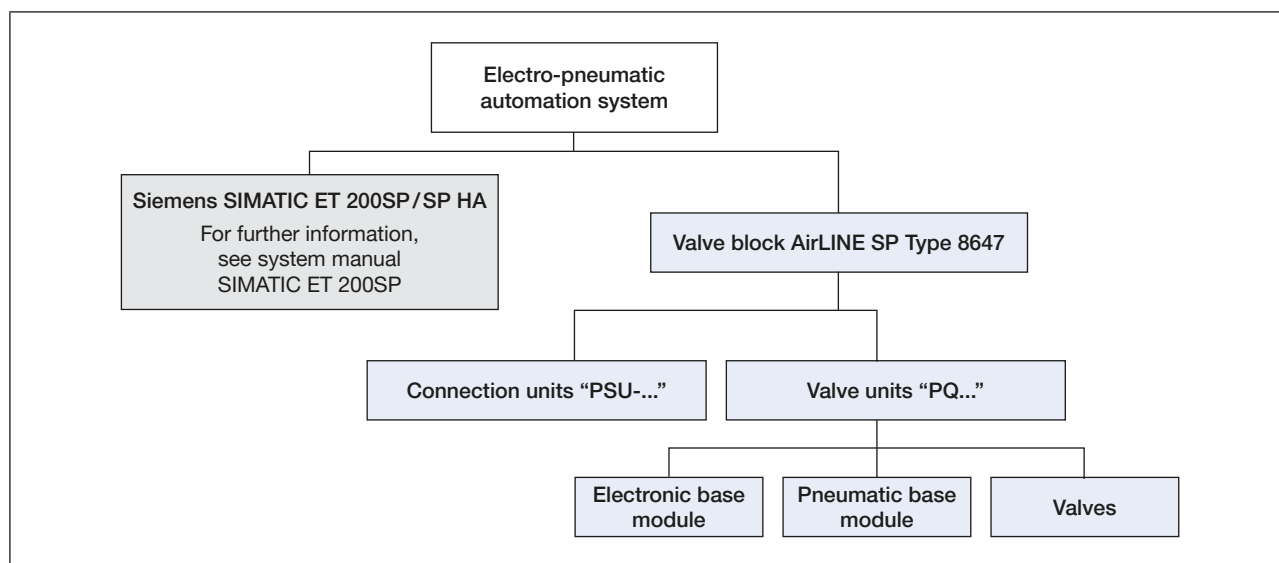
Electro-pneumatic automation system

Siemens SIMATIC ET 200SP/SP HA
For further information, see system manual SIMATIC ET 200SP

Valve block AirLINE SP Type 8647

Connection units “PSU-...”

Valve units “PQ...”

Electronic base module

Pneumatic base module

Valves